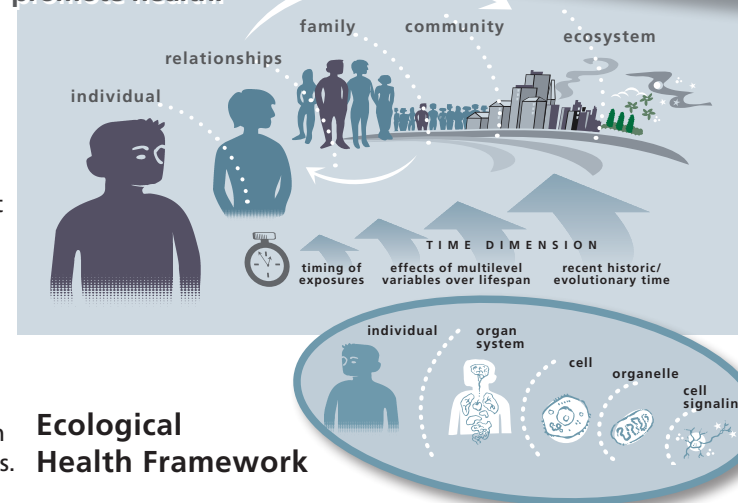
promotes health.

family

community

ecosystem

relationships

individual

TIME DIMENSION

timing of exposures

effects of multilevel variables over lifespan

recent historic/ evolutionary time

individual

organ system

cell

organelle

cell signaling

Ecological Health Framework